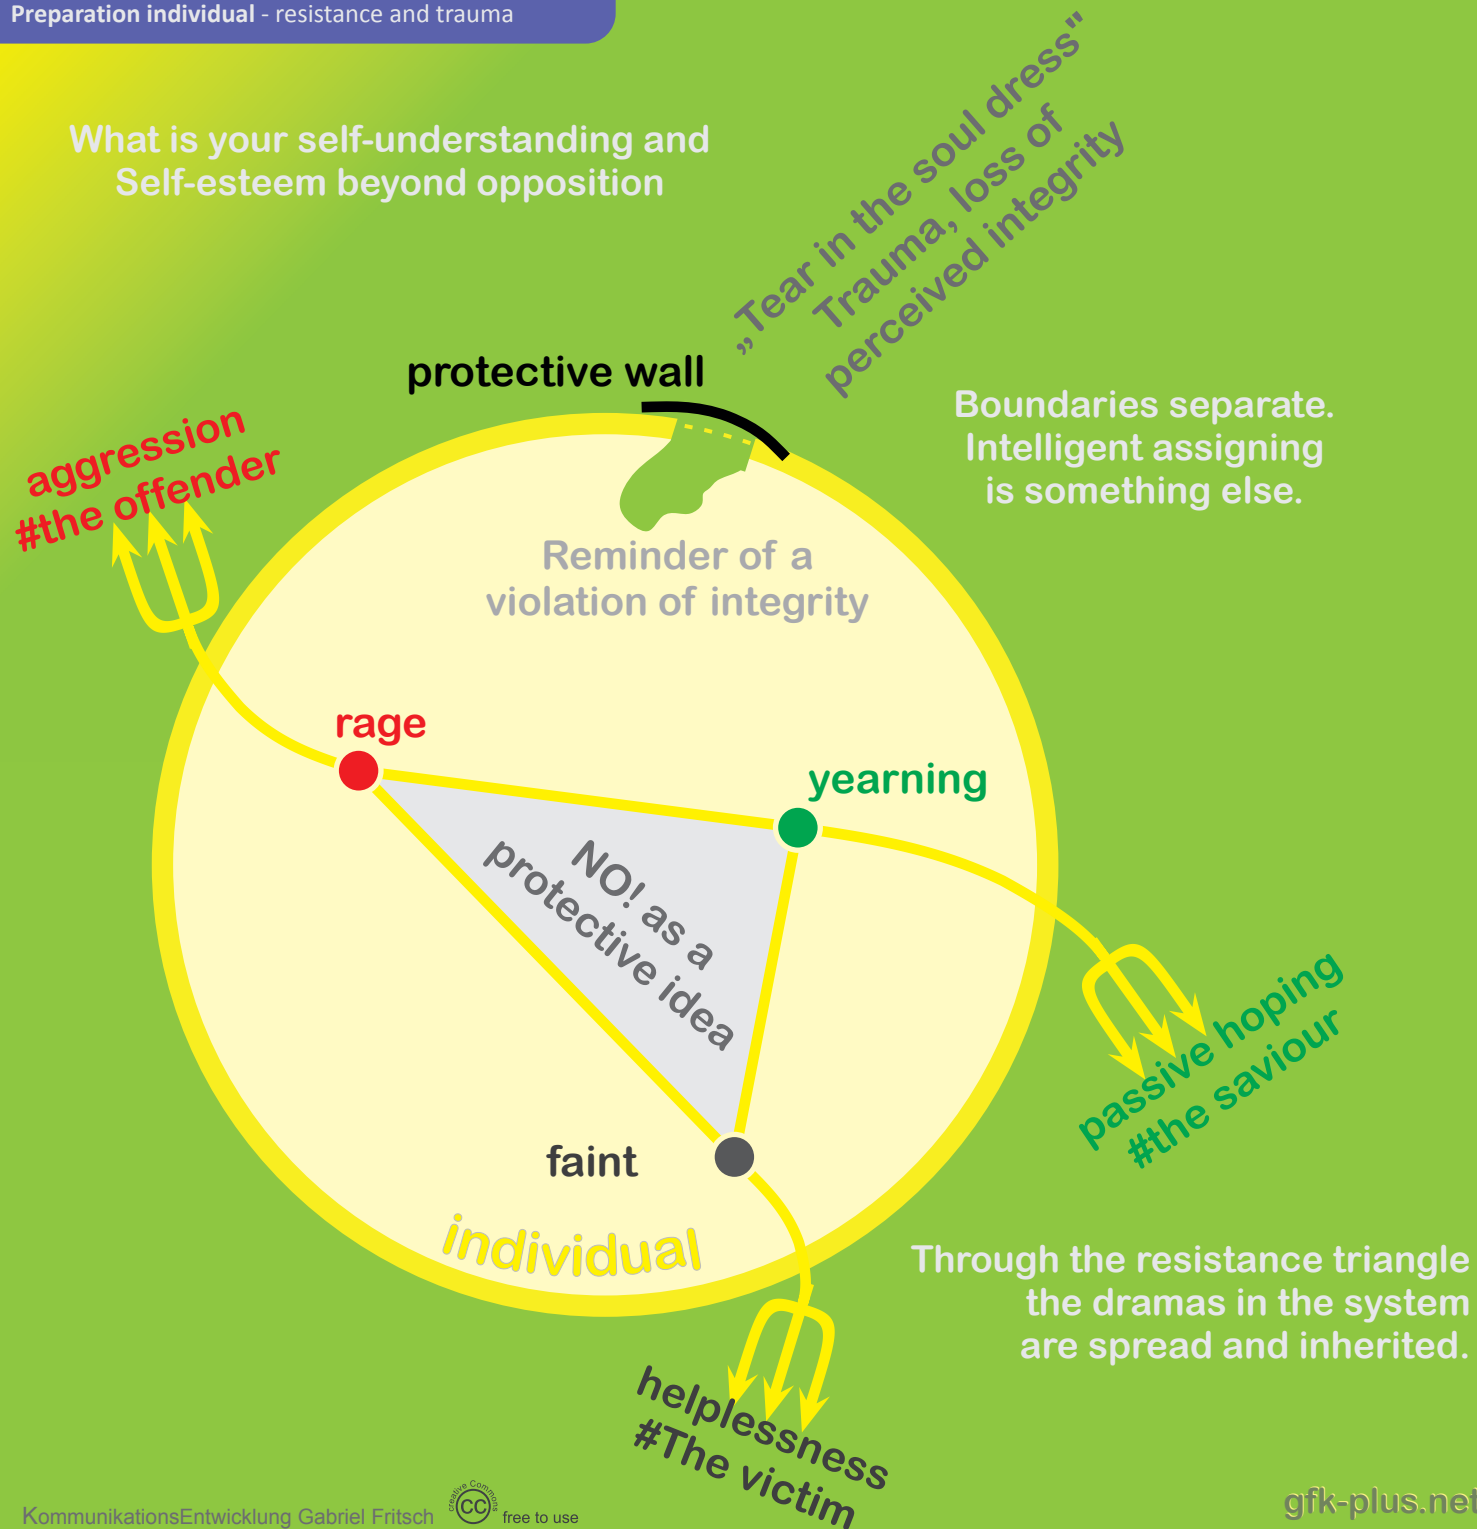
Preparation individual - resistance and trauma

What is your self-understanding and Self-esteem beyond opposition

„Tear in the soul dress" Trauma, loss of perceived integrity

protective wall

Boundaries separate. Intelligent assigning is something else.

aggression #the offender

Reminder of a violation of integrity

rage

yearning

NO! as a protective idea

passive hoping #the saviour

faint

individual

Through the resistance triangle the dramas in the system are spread and inherited.

helplessness #The victim

KommunikationsEntwicklung Gabriel Fritsch

creative Commons

cc

free to use

gfk-plus.net